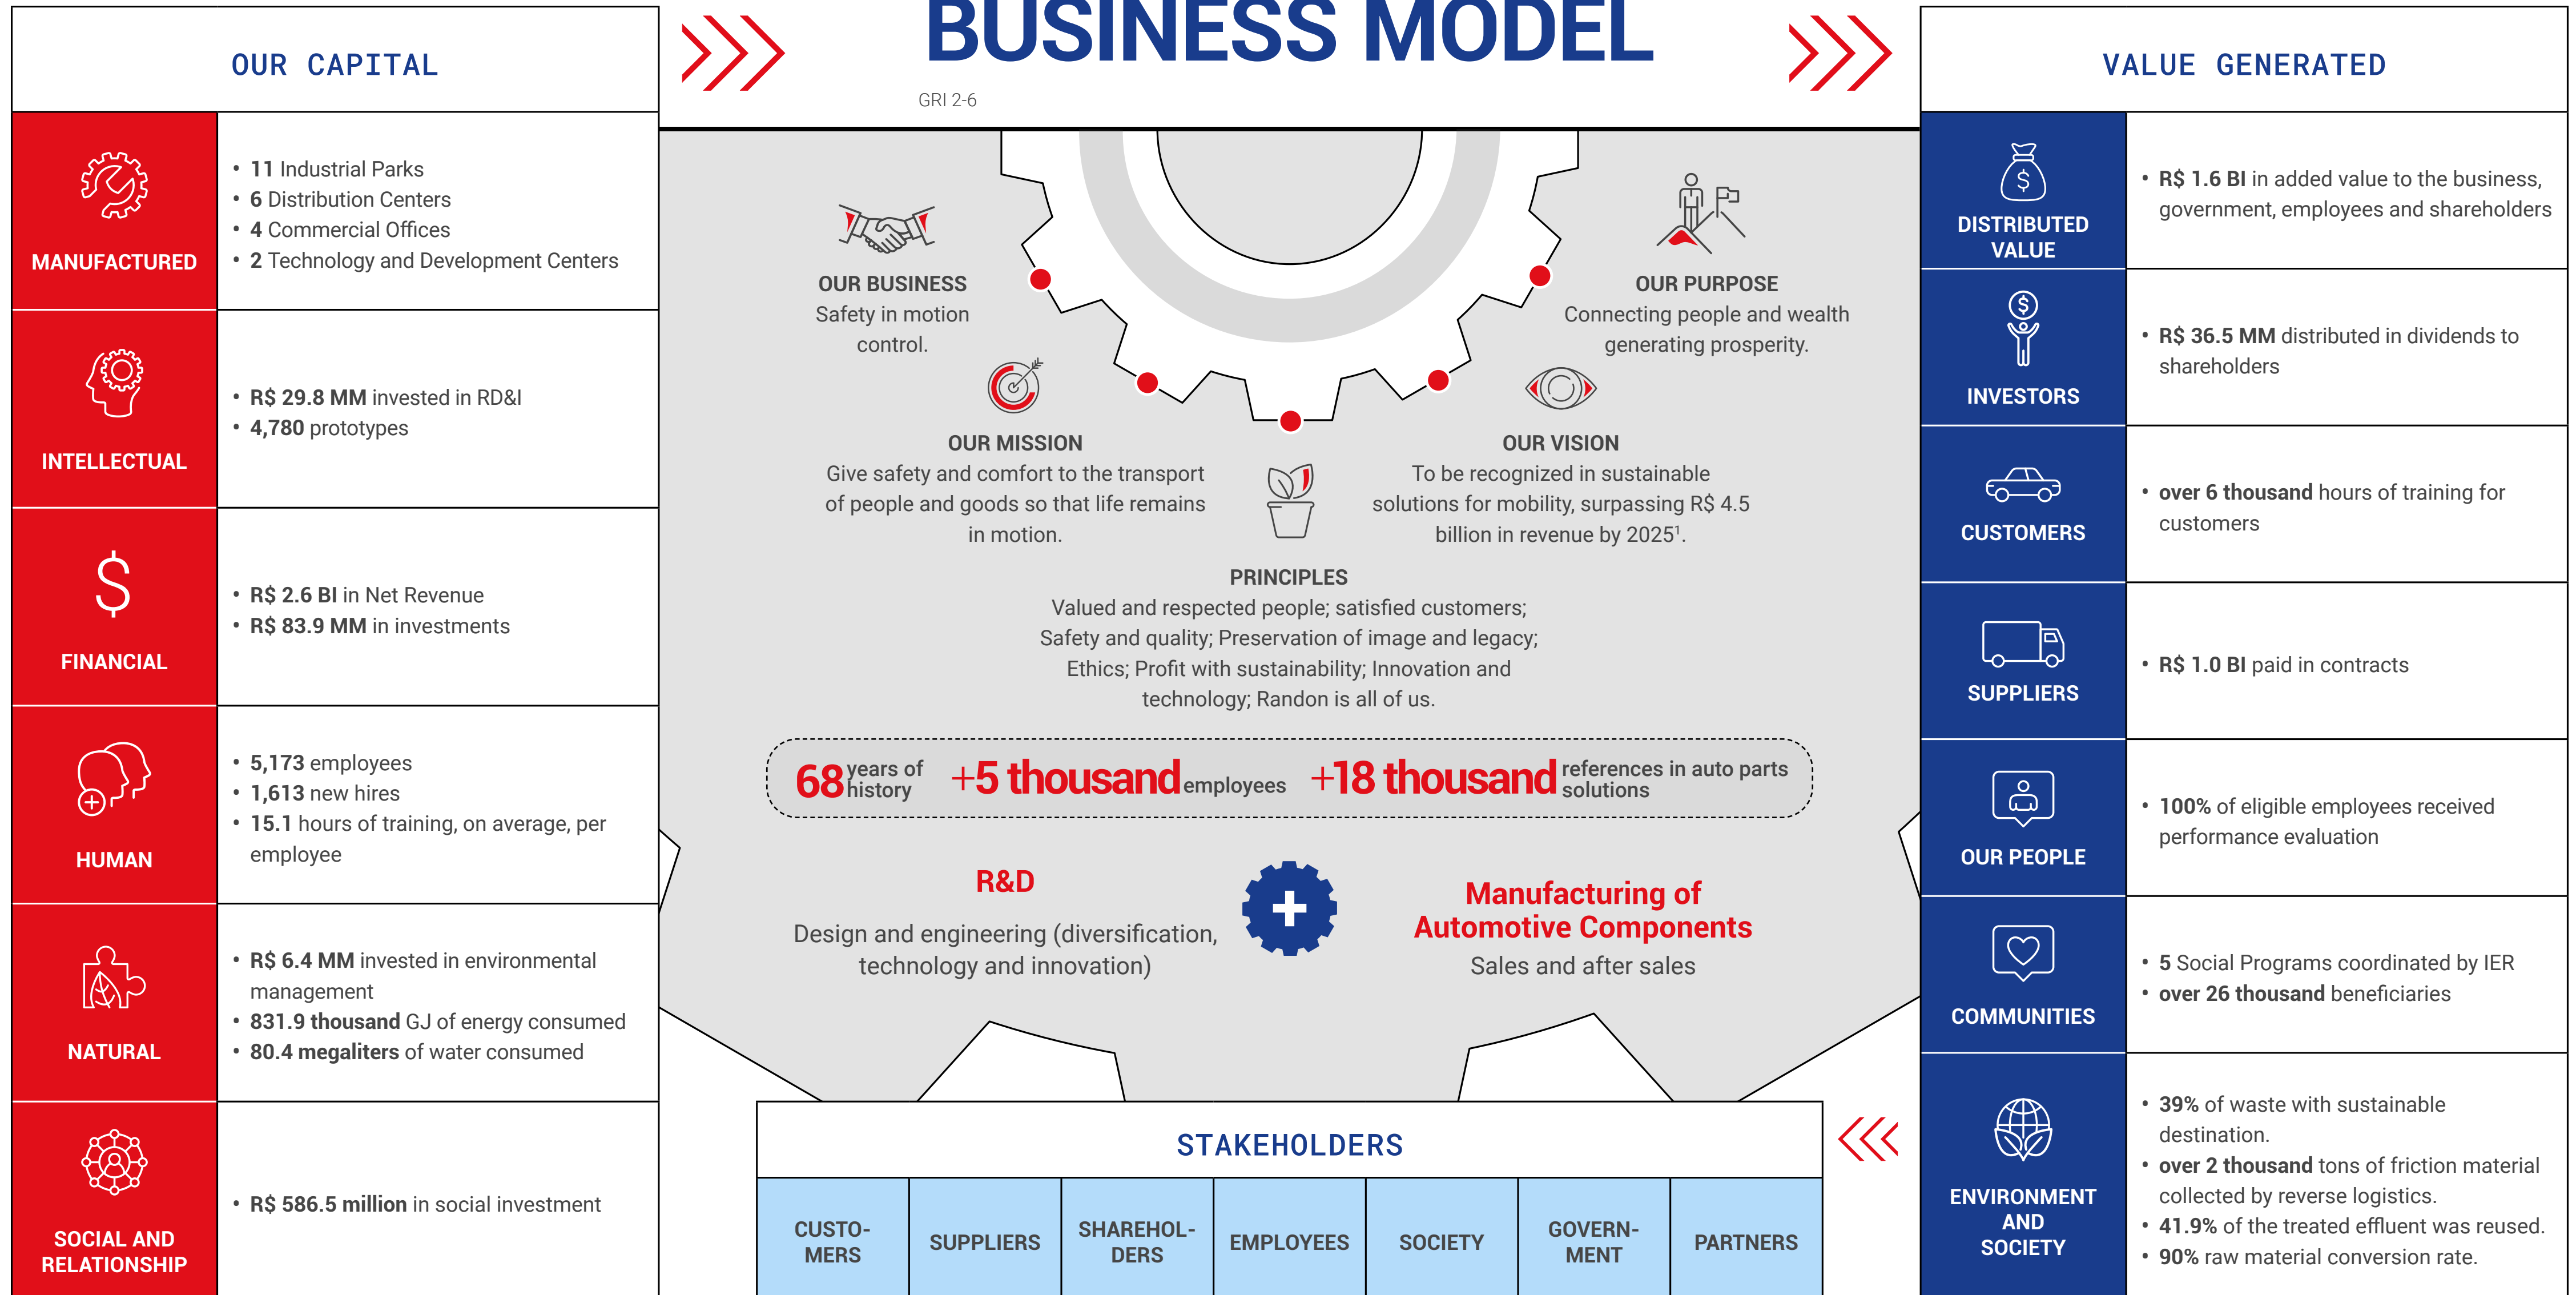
OUR CAPITAL

BUSINESS MODEL

GRI 2-6

VALUE GENERATED

MANUFACTURED
• 11 Industrial Parks
• 6 Distribution Centers
• 4 Commercial Offices
• 2 Technology and Development Centers

INTELLECTUAL
• R$ 29.8 MM invested in RD&I
• 4,780 prototypes

FINANCIAL
• R$ 2.6 BI in Net Revenue
• R$ 83.9 MM in investments

HUMAN
• 5,173 employees
• 1,613 new hires
• 15.1 hours of training, on average, per employee

NATURAL
• R$ 6.4 MM invested in environmental management
• 831.9 thousand GJ of energy consumed
• 80.4 megaliters of water consumed

SOCIAL AND RELATIONSHIP
• R$ 586.5 million in social investment

OUR BUSINESS
Safety in motion control.

OUR PURPOSE
Connecting people and wealth generating prosperity.

OUR MISSION
Give safety and comfort to the transport of people and goods so that life remains in motion.

OUR VISION
To be recognized in sustainable solutions for mobility, surpassing R$ 4.5 billion in revenue by 2025¹.

PRINCIPLES
Valued and respected people; satisfied customers; Safety and quality; Preservation of image and legacy; Ethics; Profit with sustainability; Innovation and technology; Randon is all of us.

68 years of history +5 thousand employees +18 thousand references in auto parts solutions

R&D
Design and engineering (diversification, technology and innovation)

Manufacturing of Automotive Components
Sales and after sales

STAKEHOLDERS

| CUSTO-MERS | SUPPLIERS | SHAREHOL-DERS | EMPLOYEES | SOCIETY | GOVERN-MENT | PARTNERS |
|---|---|---|---|---|---|---|

DISTRIBUTED VALUE
• R$ 1.6 BI in added value to the business, government, employees and shareholders

INVESTORS
• R$ 36.5 MM distributed in dividends to shareholders

CUSTOMERS
• over 6 thousand hours of training for customers

SUPPLIERS
• R$ 1.0 BI paid in contracts

OUR PEOPLE
• 100% of eligible employees received performance evaluation

COMMUNITIES
• 5 Social Programs coordinated by IER
• over 26 thousand beneficiaries

ENVIRONMENT AND SOCIETY
• 39% of waste with sustainable destination.
• over 2 thousand tons of friction material collected by reverse logistics.
• 41.9% of the treated effluent was reused.
• 90% raw material conversion rate.